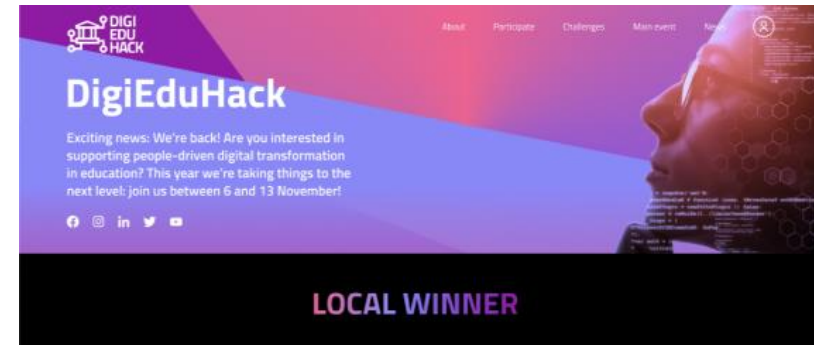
DIGI EDU HACK

About Participate Challenges Main event News

DigiEduHack

Exciting news: We're back! Are you interested in supporting people-driven digital transformation in education? This year we're taking things to the next level: join us between 6 and 13 November!

LOCAL WINNER